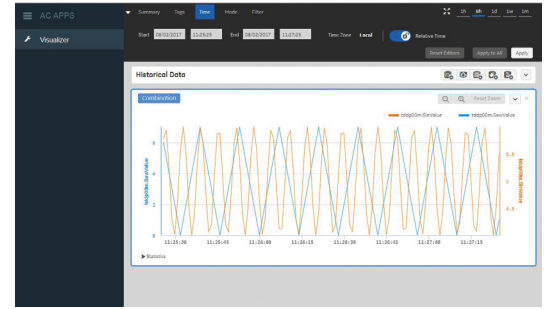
AC APPS

Visualizer

Summary Tags Time Mode Filter

1h 6h 1d 1w 1m

Start 08/02/2017 11:25:23 End 08/02/2017 11:27:23 Time Zone Local Relative Time

Reset Editors Apply to All Apply

Historical Data

Combination

Reset Zoom

tddp00m.SinValue tddp00m.SawValue

tddp00m.SawValue

tddp00m.SinValue

6

4

2

0

0.5

0

-0.5

11:25:30 11:25:45 11:26:00 11:26:15 11:26:30 11:26:45 11:27:00 11:27:15

Statistics